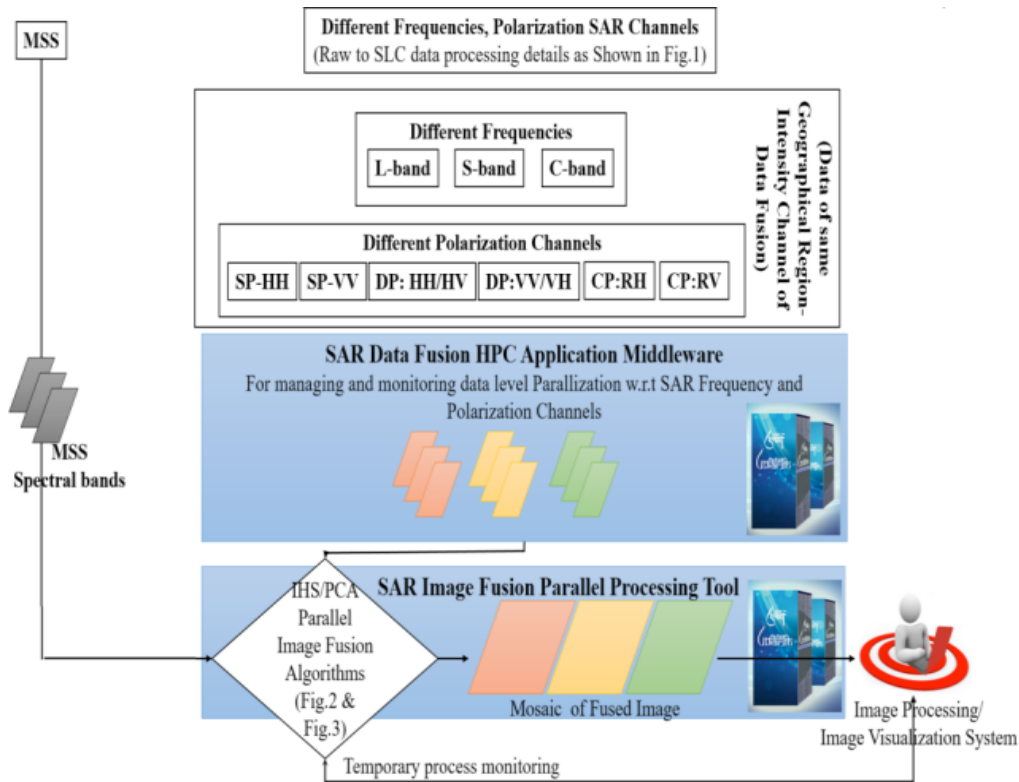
MSS

Different Frequencies, Polarization SAR Channels
(Raw to SLC data processing details as Shown in Fig.1)

Different Frequencies

L-band S-band C-band

Different Polarization Channels

SP-HH SP-VV DP: HH/HV DP:VV/VH CP:RH CP:RV

(Data of same Geographical Region- Intensity Chanel of Data Fusion)

SAR Data Fusion HPC Application Middleware
For managing and monitoring data level Parallization w.r.t SAR Frequency and Polarization Channels

MSS
Spectral bands

SAR Image Fusion Parallel Processing Tool

IHS/PCA Parallel Image Fusion Algorithms (Fig.2 & Fig.3)

Mosaic of Fused Image

Image Processing/ Image Visualization System

Temporary process monitoring